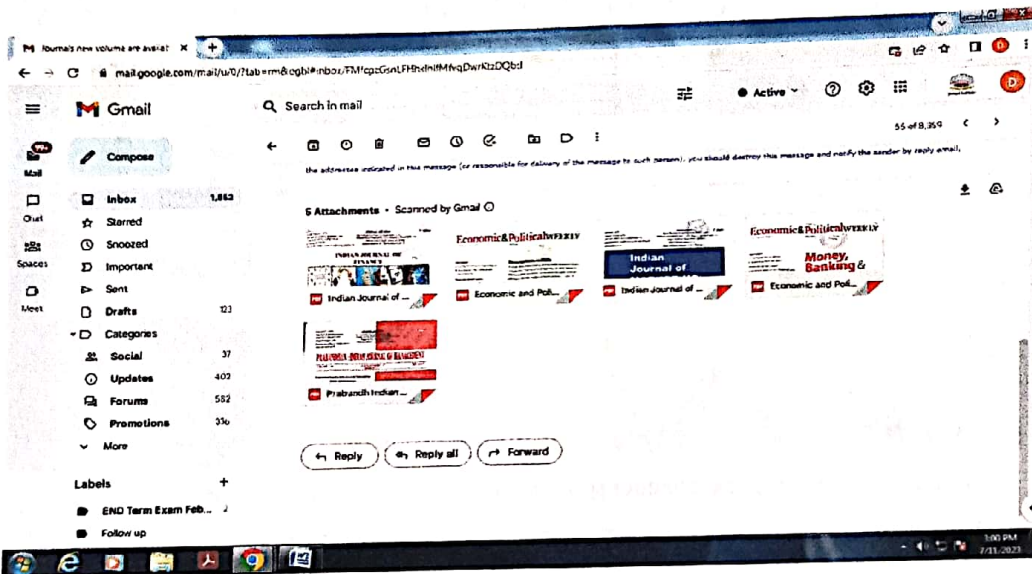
Journals new volume are availa! ×
mail.google.com/mail/u/0/?tab=rm&ogbl#inbox/FMfcgzGsnLFHhdnlfMfvqDwrKtzDQbd
Gmail
Search in mail
Active
Mail
Chat
Spaces
Meet
Compose
Inbox 1,863
Starred
Snoozed
Important
Sent
Drafts 123
Categories
Social 37
Updates 402
Forums 582
Promotions 336
More
Labels
END Term Exam Feb... 2
Follow up
55 of 8,359
the addressee indicated in this message (or responsible for delivery of the message to such person), you should destroy this message and notify the sender by reply email.
6 Attachments • Scanned by Gmail
INDIAN JOURNAL OF FINANCE
Indian Journal of ...
Economic&PoliticalWEEKLY
Economic and Poli...
Indian Journal of
Indian Journal of ...
Economic&PoliticalWEEKLY
Money, Banking &
Economic and Poli...
PRABANDH: INDIAN JOURNAL OF MANAGEMENT
Prabandh Indian ...
Reply
Reply all
Forward
3:00 PM
7/11/2023